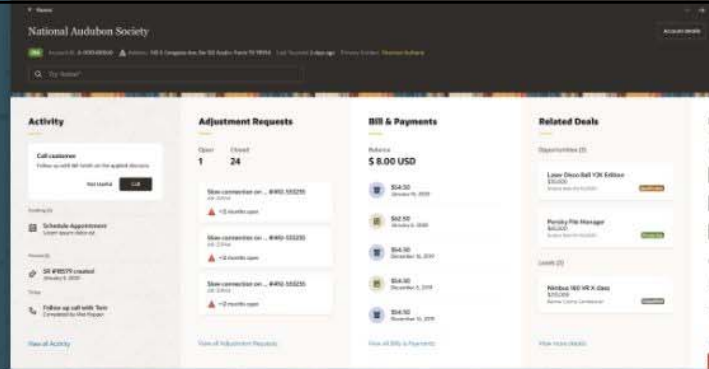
National Audubon Society

Account details

Q Try "Active"

Activity

Call customer
Follow up with Bill Smith on the applied discount

Not Useful Call

Schedule Appointment

SR #78579 created

Follow up call with Tom

View all Activity

Adjustment Requests

Open 1
Closed 24

Slow connection on ... #492-555235
>12 months open

Slow connection on ... #492-555235
>12 months open

Slow connection on ... #492-555235
>12 months open

View all Adjustment Requests

Bill & Payments

Balance
$ 8.00 USD

$54.50
$62.50
$54.50
$54.50
$54.50

View all Bills & Payments

Related Deals

Opportunities (2)

Laser Disco Ball 12K Edition
$10,000

Persky File Manager
$40,000

Leads (2)

Nimbus 160 VR X-Gen
$270,000

View more details